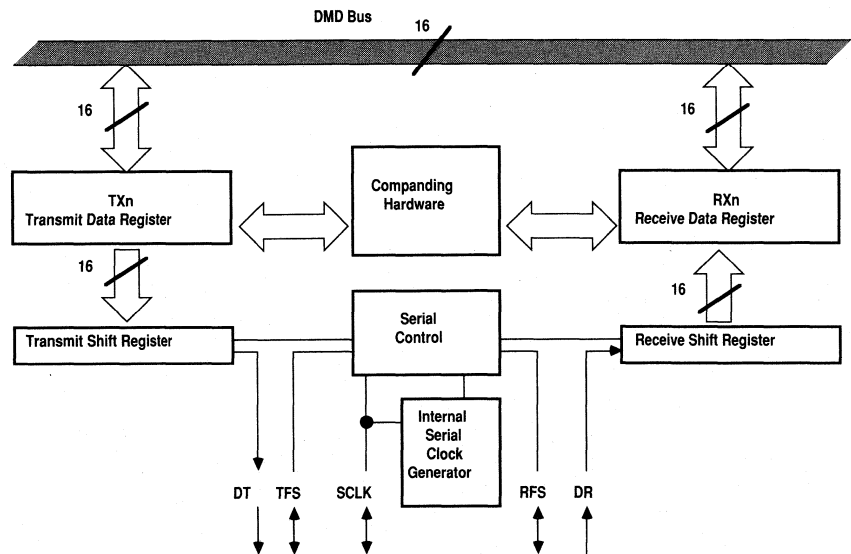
DMD Bus

16

16

16

TXn
Transmit Data Register

Companding Hardware

RXn
Receive Data Register

16

16

Transmit Shift Register

Serial Control

Receive Shift Register

Internal Serial Clock Generator

DT

TFS

SCLK

RFS

DR